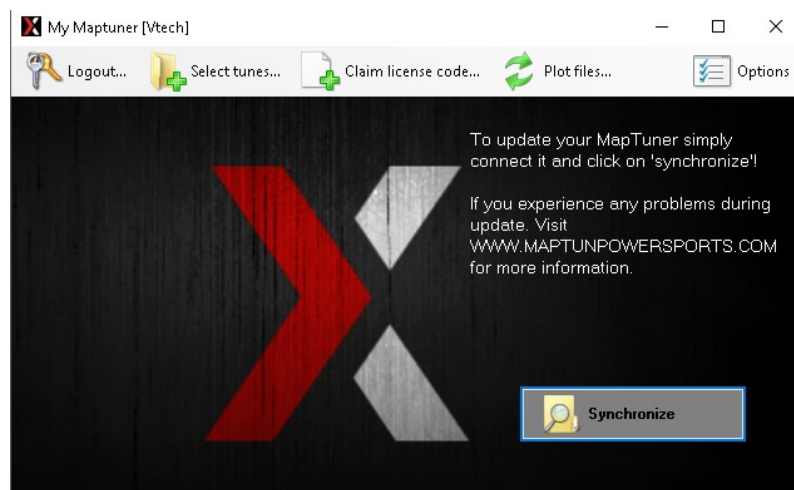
My Maptuner [Vtech]

Logout... Select tunes... Claim license code... Plot files... Options

To update your MapTuner simply connect it and click on 'synchronize'!

If you experience any problems during update. Visit WWW.MAPTUNPOWERSPORTS.COM for more information.

Synchronize